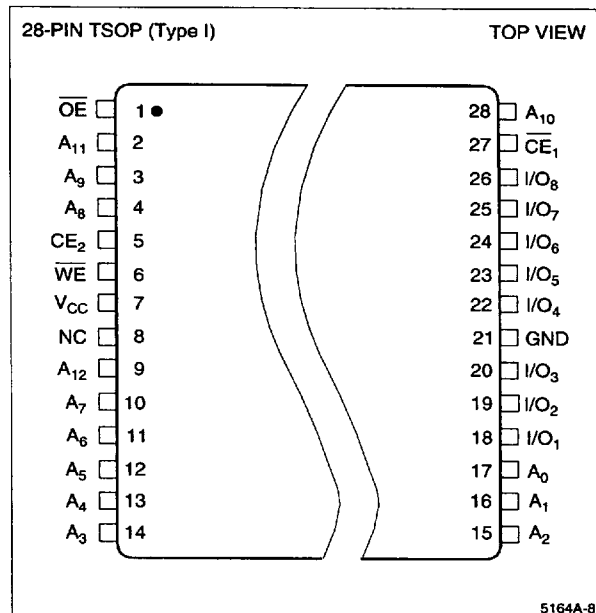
28-PIN TSOP (Type I)

TOP VIEW

$\overline{OE}$ 1
$A_{11}$ 2
$A_9$ 3
$A_8$ 4
$CE_2$ 5
$\overline{WE}$ 6
$V_{CC}$ 7
NC 8
$A_{12}$ 9
$A_7$ 10
$A_6$ 11
$A_5$ 12
$A_4$ 13
$A_3$ 14

28 $A_{10}$
27 $\overline{CE}_1$
26 $I/O_8$
25 $I/O_7$
24 $I/O_6$
23 $I/O_5$
22 $I/O_4$
21 GND
20 $I/O_3$
19 $I/O_2$
18 $I/O_1$
17 $A_0$
16 $A_1$
15 $A_2$

5164A-8